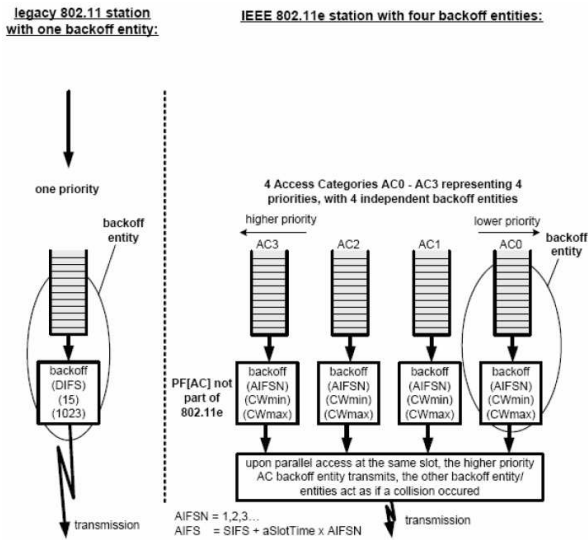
legacy 802.11 station with one backoff entity:

IEEE 802.11e station with four backoff entities:

one priority

backoff entity

backoff (DIFS) (15) (1023)

transmission

4 Access Categories AC0 - AC3 representing 4 priorities, with 4 independent backoff entities

higher priority

lower priority

AC3

AC2

AC1

AC0

backoff entity

PF[AC] not part of 802.11e

backoff (AIFSN) (CWmin) (CWmax)

backoff (AIFSN) (CWmin) (CWmax)

backoff (AIFSN) (CWmin) (CWmax)

backoff (AIFSN) (CWmin) (CWmax)

upon parallel access at the same slot, the higher priority AC backoff entity transmits, the other backoff entity/ entities act as if a collision occured

AIFSN = 1,2,3...
AIFS = SIFS + aSlotTime x AIFSN

transmission